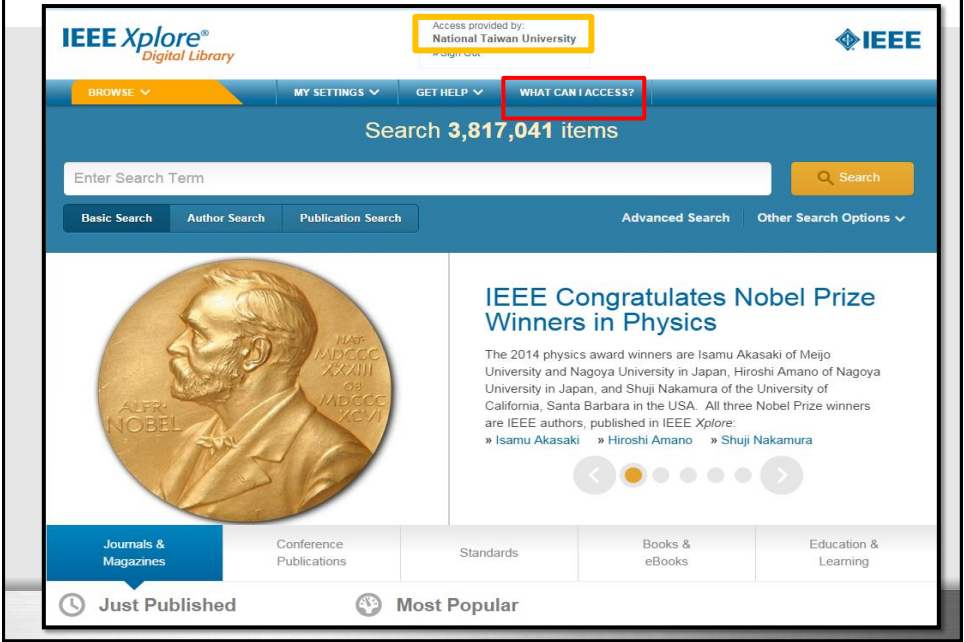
IEEE Xplore® Digital Library

Access provided by:
National Taiwan University
» Sign Out

IEEE

BROWSE
MY SETTINGS
GET HELP
WHAT CAN I ACCESS?

Search 3,817,041 items

Enter Search Term

Search

Basic Search
Author Search
Publication Search

Advanced Search
Other Search Options

NAT. MDCCC XXXIII OB. MDCCC XCVI
ALFR. NOBEL

IEEE Congratulates Nobel Prize Winners in Physics

The 2014 physics award winners are Isamu Akasaki of Meijo University and Nagoya University in Japan, Hiroshi Amano of Nagoya University in Japan, and Shuji Nakamura of the University of California, Santa Barbara in the USA. All three Nobel Prize winners are IEEE authors, published in IEEE Xplore:
» Isamu Akasaki » Hiroshi Amano » Shuji Nakamura

Journals & Magazines
Conference Publications
Standards
Books & eBooks
Education & Learning

Just Published
Most Popular